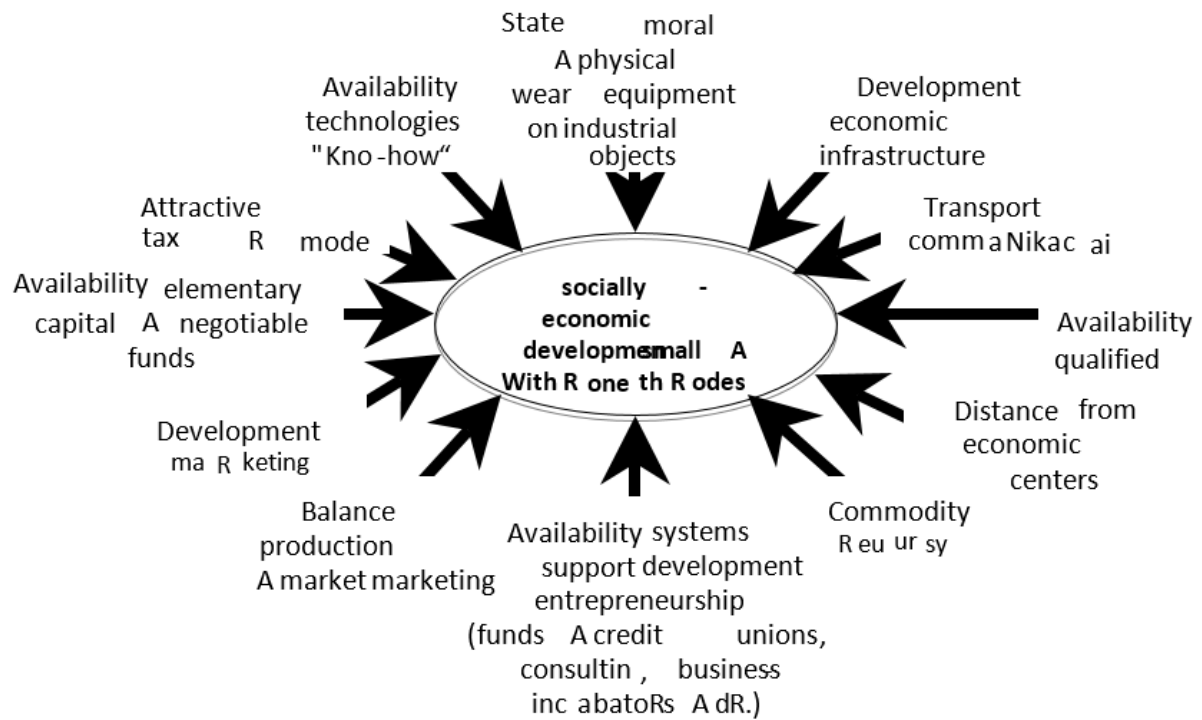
State moral A physical wear equipment on industrial objects

Availability technologies "Kno -how“

Development economic infrastructure

Attractive tax R mode

Transport comm a Nikac ai

Availability elementary capital A negotiable funds

socially - economic developmesmall A With R one th R odes

Availability qualified

Distance from economic centers

Development ma R keting

Balance production A market marketing

Availability systems support development entrepreneurship (funds A credit unions, consultin , business inc abatoRs A dR.)

Commodity R eu ur sy